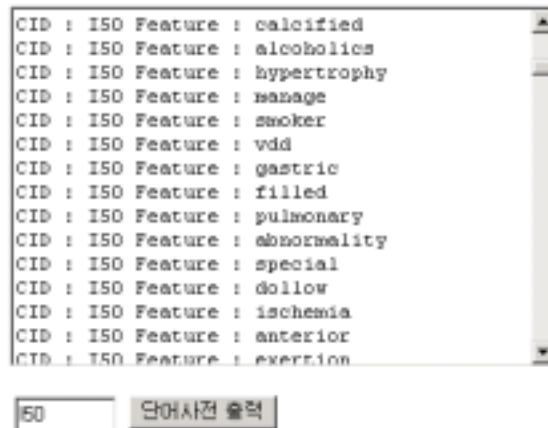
CID : I50 Feature : calcified
CID : I50 Feature : alcoholics
CID : I50 Feature : hypertrophy
CID : I50 Feature : manage
CID : I50 Feature : smoker
CID : I50 Feature : vdd
CID : I50 Feature : gastric
CID : I50 Feature : filled
CID : I50 Feature : pulmonary
CID : I50 Feature : abnormality
CID : I50 Feature : special
CID : I50 Feature : dollow
CID : I50 Feature : ischemia
CID : I50 Feature : anterior
CID : I50 Feature : exertion

I50

단어사전 출력